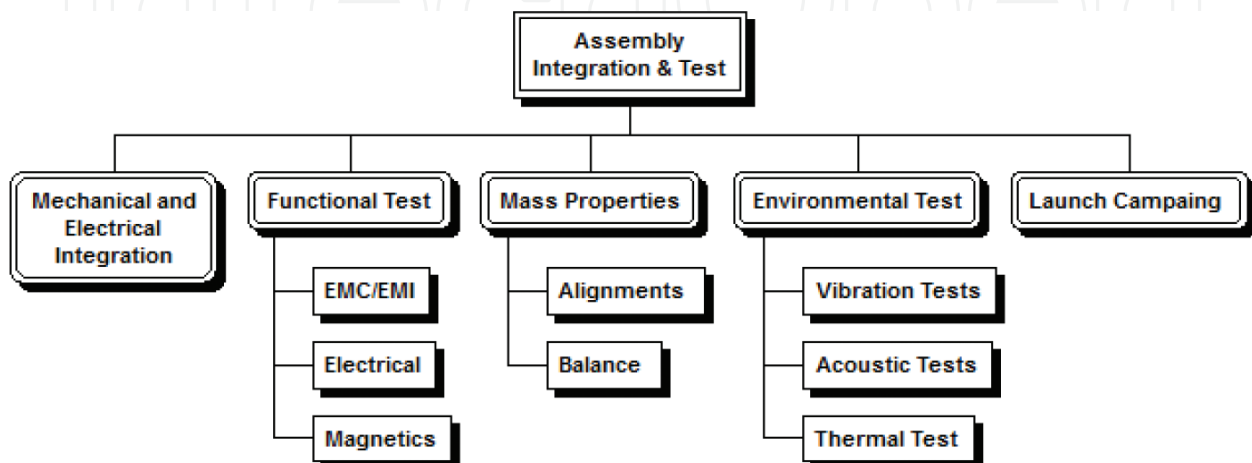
Assembly Integration & Test

Mechanical and Electrical Integration

Functional Test

EMC/EMI

Electrical

Magnetics

Mass Properties

Alignments

Balance

Environmental Test

Vibration Tests

Acoustic Tests

Thermal Test

Launch Campaing